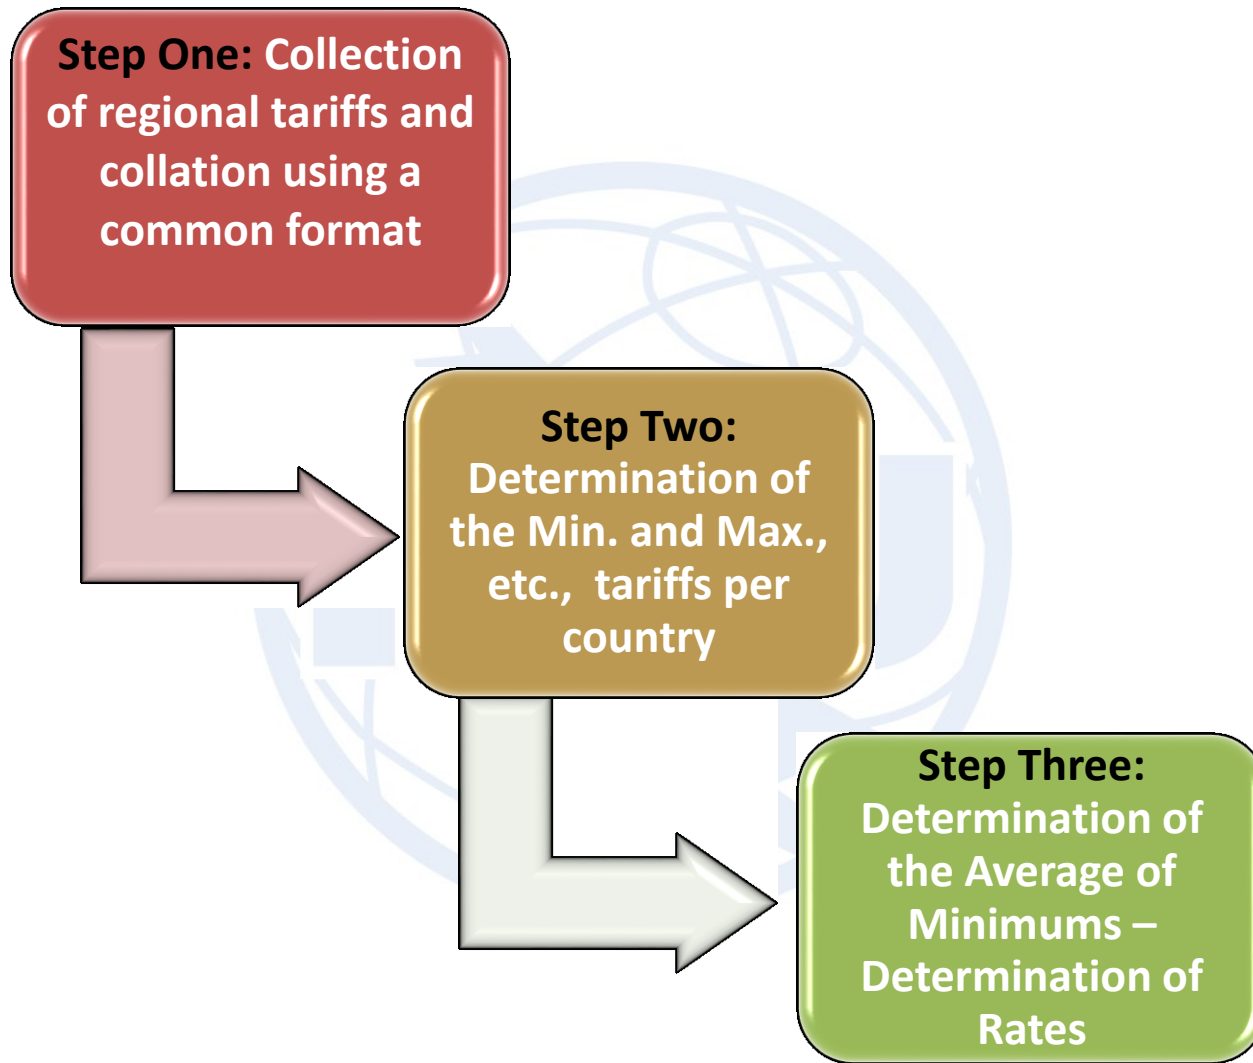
Step One: Collection of regional tariffs and collation using a common format

Step Two: Determination of the Min. and Max., etc., tariffs per country

Step Three: Determination of the Average of Minimums – Determination of Rates